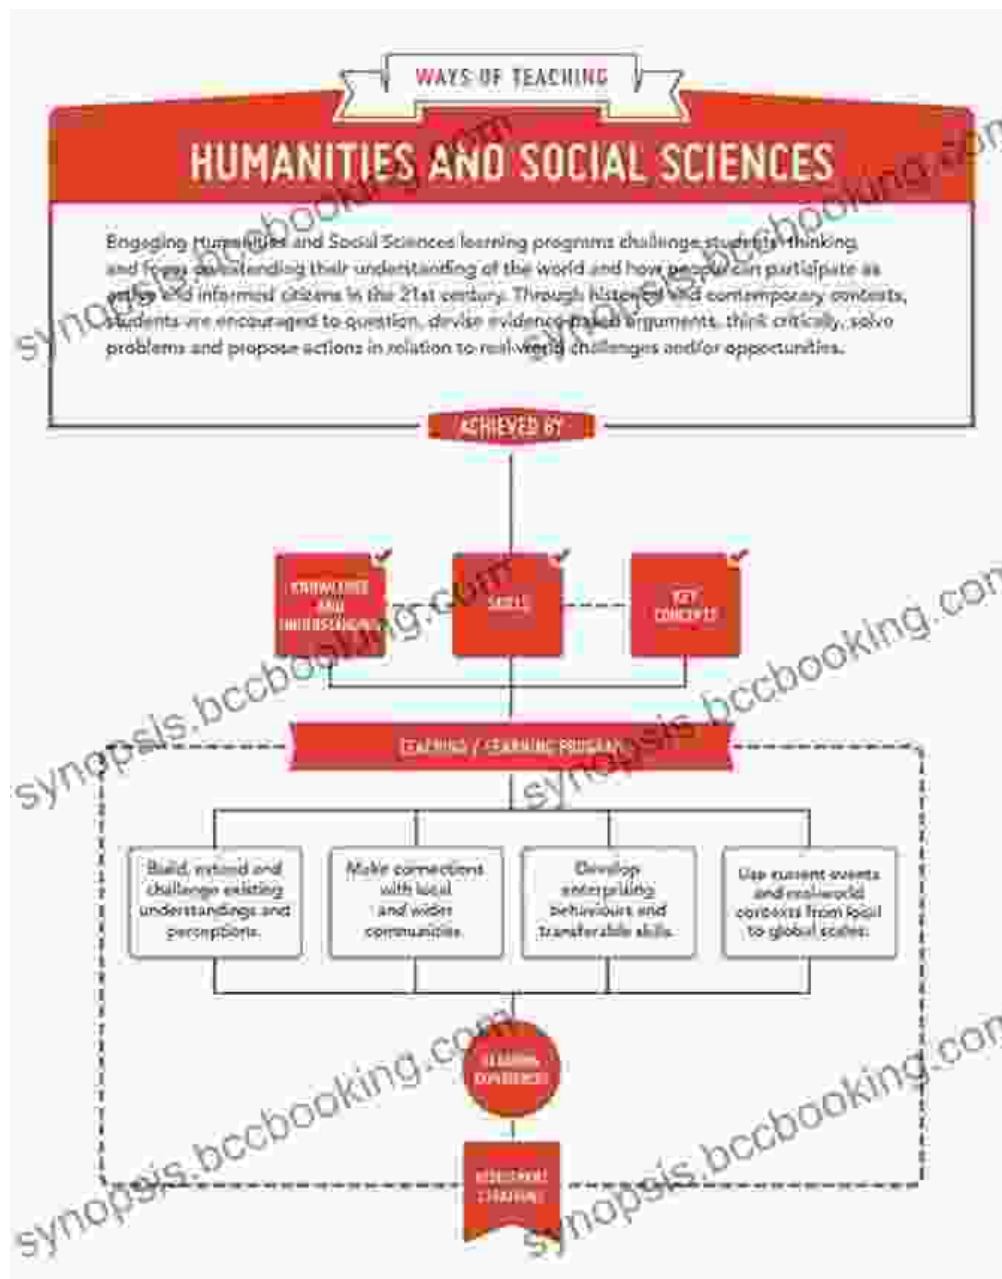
WAYS OF TEACHING

HUMANITIES AND SOCIAL SCIENCES

Engaging Humanities and Social Sciences learning programs challenge students' thinking and focus on extending their understanding of the world and how people can participate as active and informed citizens in the 21st century. Through historical and contemporary contexts, students are encouraged to question, devise evidence-based arguments, think critically, solve problems and propose actions in relation to real-world challenges and/or opportunities.

ACHIEVED BY

KNOWLEDGE AND UNDERSTANDING

SKILLS

KEY CONCEPTS

TEACHING / LEARNING PROGRAMS

Build, extend and challenge existing understandings and perceptions.

Make connections with local and wider communities.

Develop enterprising behaviours and transferable skills.

Use current events and real-world contexts from local to global scales.

LEARNING EXPERIENCES

ASSESSMENT STRATEGIES

synopsis.bccbooking.com